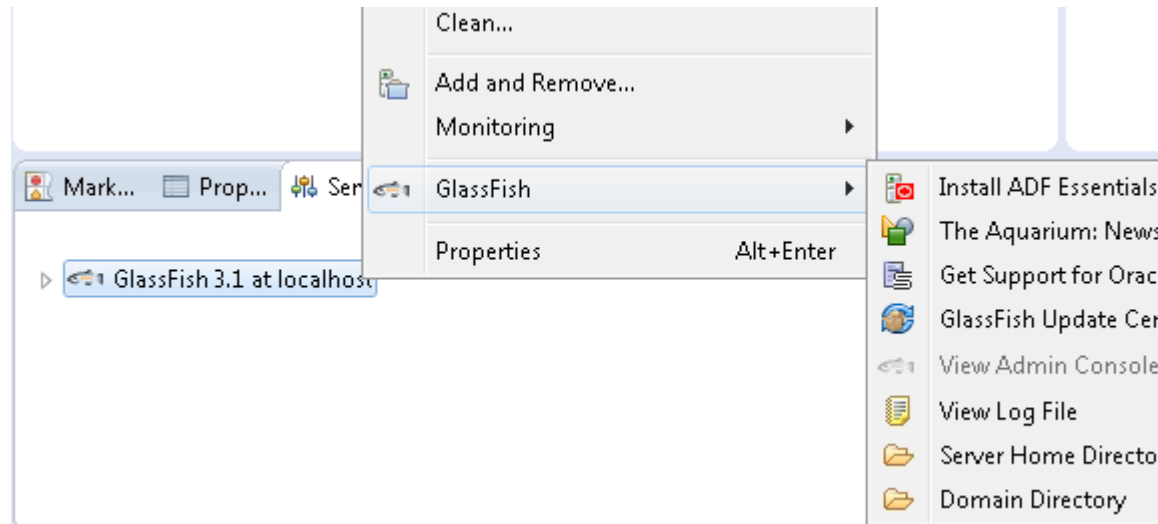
Clean...

Add and Remove...

Monitoring

Mark... Prop... Ser

GlassFish

Install ADF Essentials

The Aquarium: News

Get Support for Orac

GlassFish Update Cen

View Admin Console

View Log File

Server Home Directo

Domain Directory

Properties Alt+Enter

GlassFish 3.1 at localhost